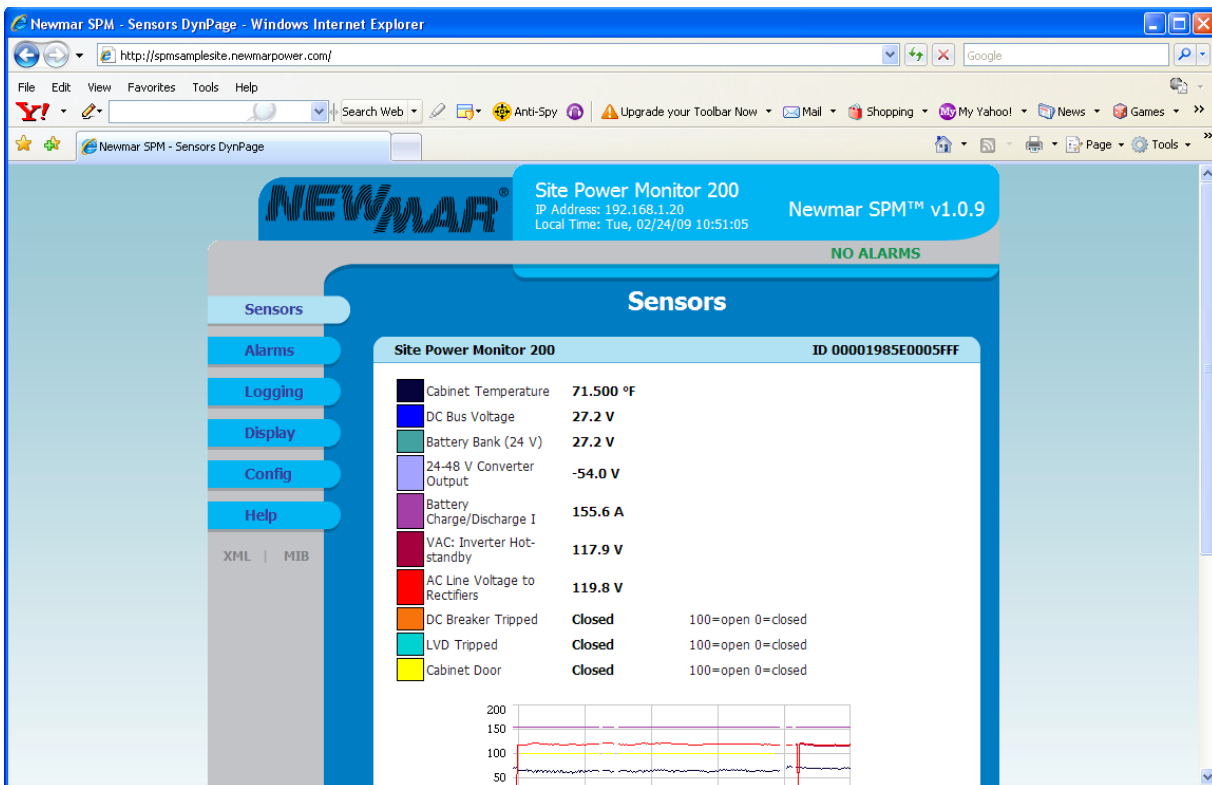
Newmar SPM - Sensors DynPage - Windows Internet Explorer

http://spmsamplesite.newmarpower.com/

Google

File Edit View Favorites Tools Help

Y! Search Web Anti-Spy Upgrade your Toolbar Now Mail Shopping My Yahoo! News Games

Newmar SPM - Sensors DynPage

Page Tools

NEWMAR®

Site Power Monitor 200
IP Address: 192.168.1.20
Local Time: Tue, 02/24/09 10:51:05

Newmar SPM™ v1.0.9

NO ALARMS

Sensors

Sensors
Alarms
Logging
Display
Config
Help

XML | MIB

Site Power Monitor 200 ID 00001985E0005FFF

| | | |
|---|---|---|
| Cabinet Temperature | 71.500 °F | |
| DC Bus Voltage | 27.2 V | |
| Battery Bank (24 V) | 27.2 V | |
| 24-48 V Converter Output | -54.0 V | |
| Battery Charge/Discharge I | 155.6 A | |
| VAC: Inverter Hot-standby | 117.9 V | |
| AC Line Voltage to Rectifiers | 119.8 V | |
| DC Breaker Tripped | Closed | 100=open 0=closed |
| LVD Tripped | Closed | 100=open 0=closed |
| Cabinet Door | Closed | 100=open 0=closed |

200
150
100
50